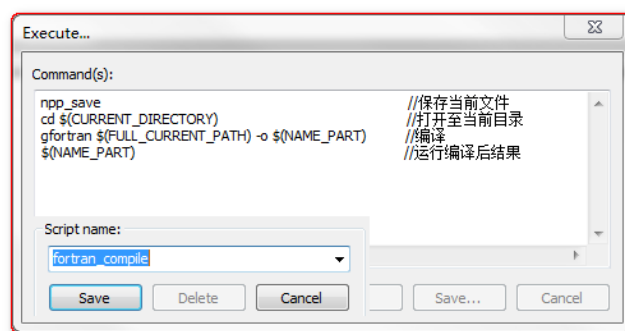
Execute...

Command(s):

npp_save //保存当前文件
cd $(CURRENT_DIRECTORY) //打开至当前目录
gfortran $(FULL_CURRENT_PATH) -o $(NAME_PART) //编译
$(NAME_PART) //运行编译后结果

Script name:

fortran_compile

Save
Delete
Cancel
Save...
Cancel